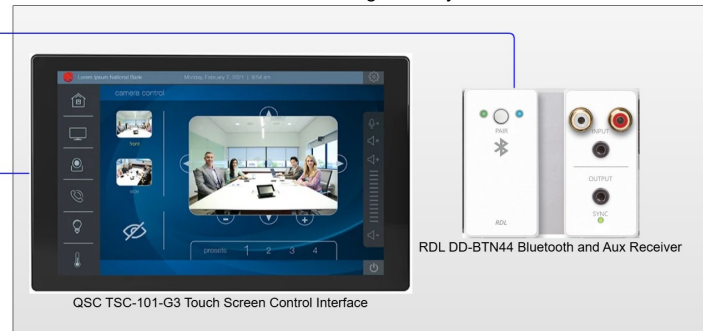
Lorem Ipsum National Bank Monday, February 7, 2011 | 9:04 am

camera control

front

side

presets 1 2 3 4

PAIR

RDL

INPUT

OUTPUT

SYNC

RDL DD-BTN44 Bluetooth and Aux Receiver

QSC TSC-101-G3 Touch Screen Control Interface